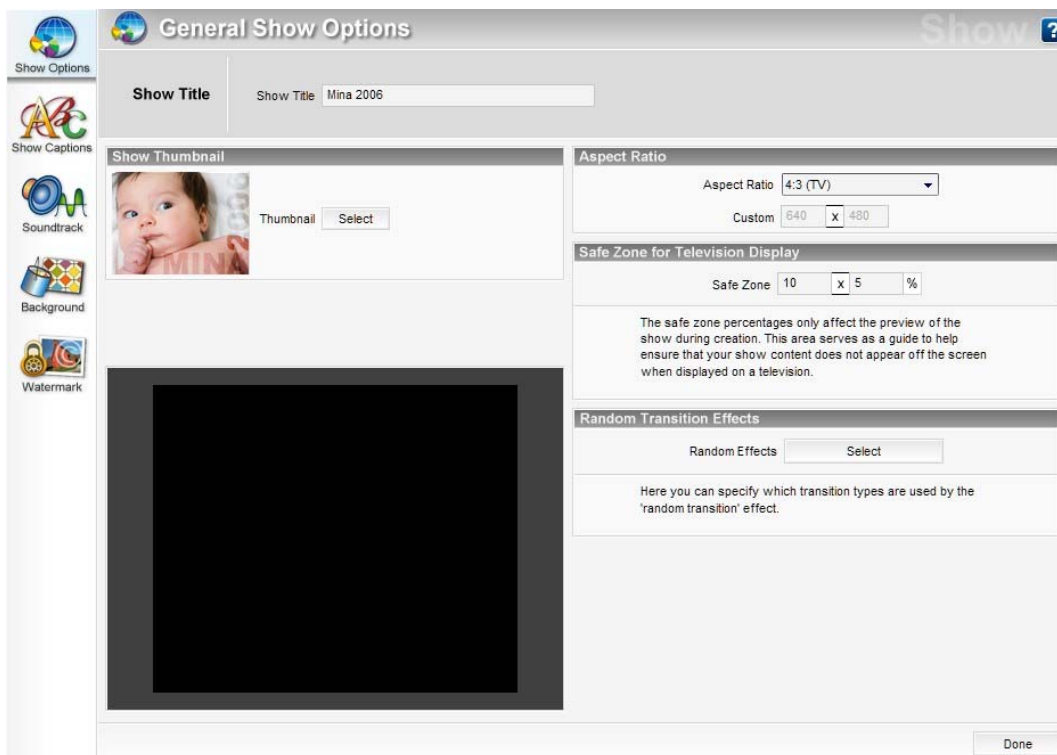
Show Options
Show Captions
Soundtrack
Background
Watermark

General Show Options

Show

?

Show Title

Show Title Mina 2006

Show Thumbnail

MINA

Thumbnail Select

Aspect Ratio

Aspect Ratio 4:3 (TV)

Custom 640 x 480

Safe Zone for Television Display

Safe Zone 10 x 5 %

The safe zone percentages only affect the preview of the show during creation. This area serves as a guide to help ensure that your show content does not appear off the screen when displayed on a television.

Random Transition Effects

Random Effects Select

Here you can specify which transition types are used by the 'random transition' effect.

Done